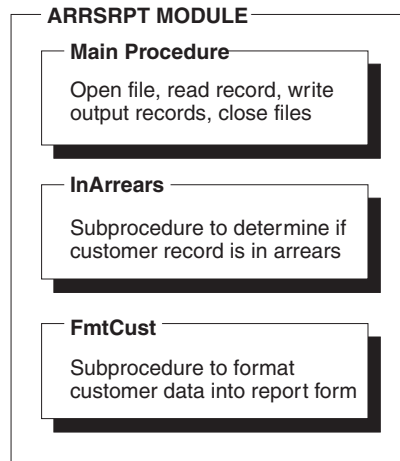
ARRSRPT MODULE

Main Procedure

Open file, read record, write output records, close files

InArrears

Subprocedure to determine if customer record is in arrears

FmtCust

Subprocedure to format customer data into report form